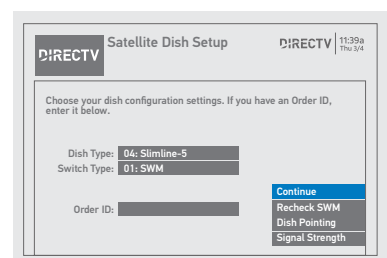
DIRECTV Satellite Dish Setup DIRECTV 11:39a Thu 3/4

Choose your dish configuration settings. If you have an Order ID, enter it below.

Dish Type: 04: Slimline-5
Switch Type: 01: SWM

Order ID:

Continue
Recheck SWM
Dish Pointing
Signal Strength